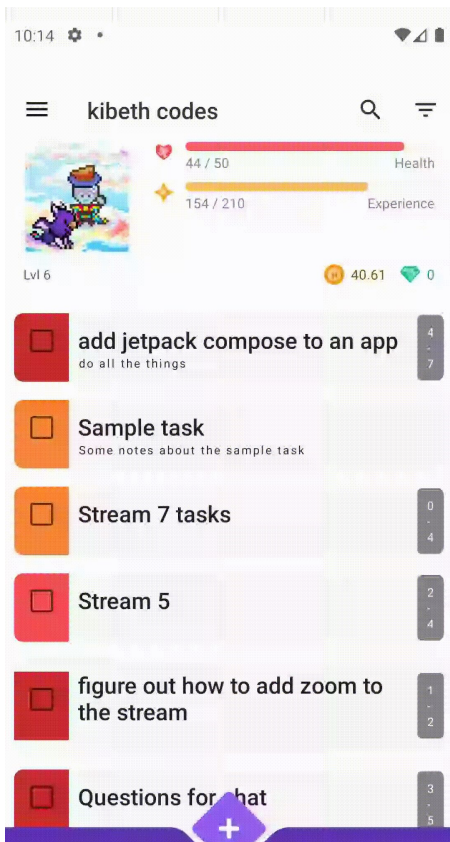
10:14

kibeth codes

44 / 50 Health

154 / 210 Experience

Lvl 6

40.61 0

add jetpack compose to an app
do all the things

4
-
7

Sample task
Some notes about the sample task

Stream 7 tasks

0
-
4

Stream 5

2
-
4

figure out how to add zoom to the stream

1
-
2

Questions for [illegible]hat

3
-
5

+